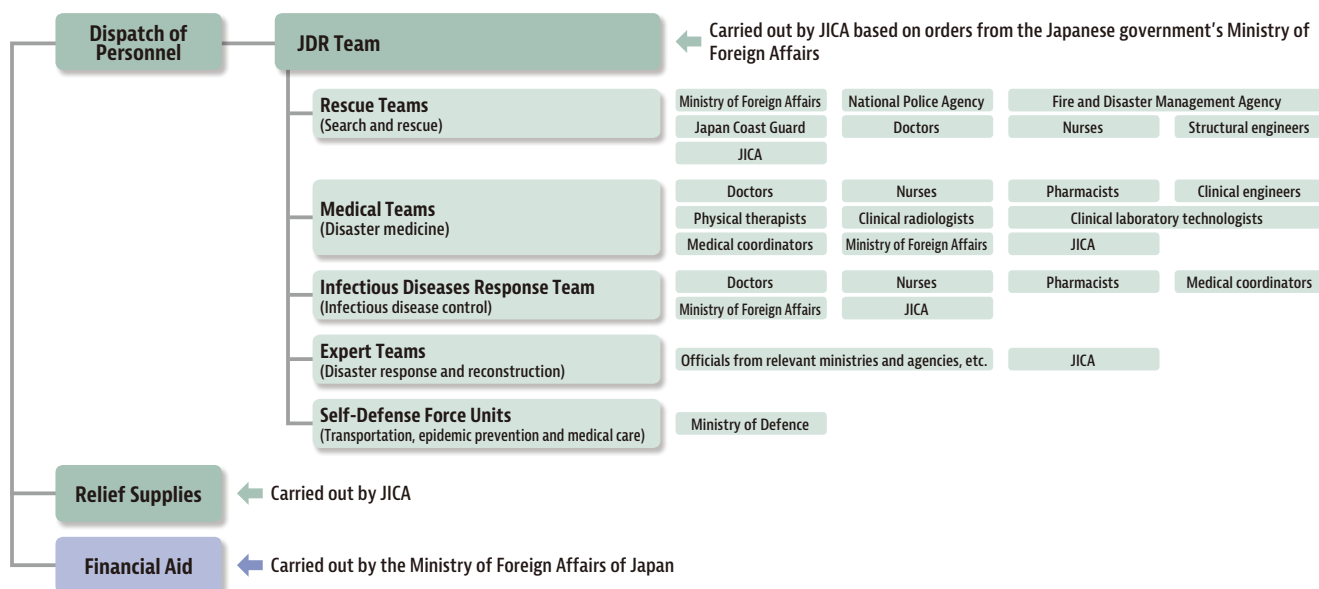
Dispatch of Personnel

JDR Team

Carried out by JICA based on orders from the Japanese government's Ministry of Foreign Affairs

Rescue Teams
(Search and rescue)

Ministry of Foreign Affairs
National Police Agency
Fire and Disaster Management Agency
Japan Coast Guard
Doctors
Nurses
Structural engineers
JICA

Medical Teams
(Disaster medicine)

Doctors
Nurses
Pharmacists
Clinical engineers
Physical therapists
Clinical radiologists
Clinical laboratory technologists
Medical coordinators
Ministry of Foreign Affairs
JICA

Infectious Diseases Response Team
(Infectious disease control)

Doctors
Nurses
Pharmacists
Medical coordinators
Ministry of Foreign Affairs
JICA

Expert Teams
(Disaster response and reconstruction)

Officials from relevant ministries and agencies, etc.
JICA

Self-Defense Force Units
(Transportation, epidemic prevention and medical care)

Ministry of Defence

Relief Supplies

Carried out by JICA

Financial Aid

Carried out by the Ministry of Foreign Affairs of Japan